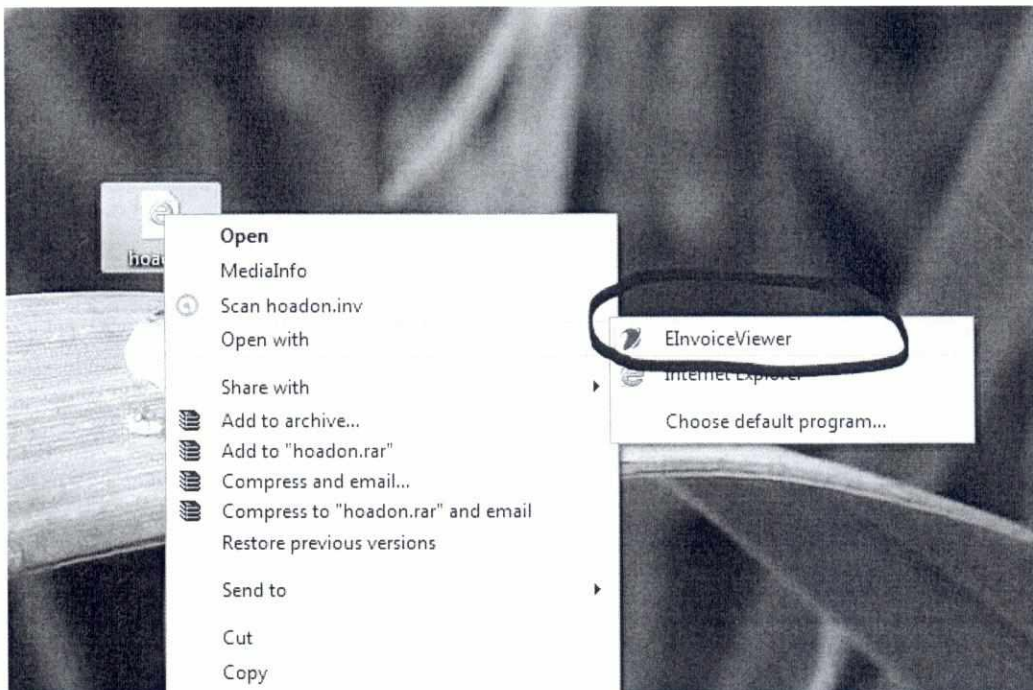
hoa

Open
MediaInfo
Scan hoadon.inv
Open with
Share with
Add to archive...
Add to "hoadon.rar"
Compress and email...
Compress to "hoadon.rar" and email
Restore previous versions
Send to
Cut
Copy

EInvoiceViewer
Internet Explorer
Choose default program...